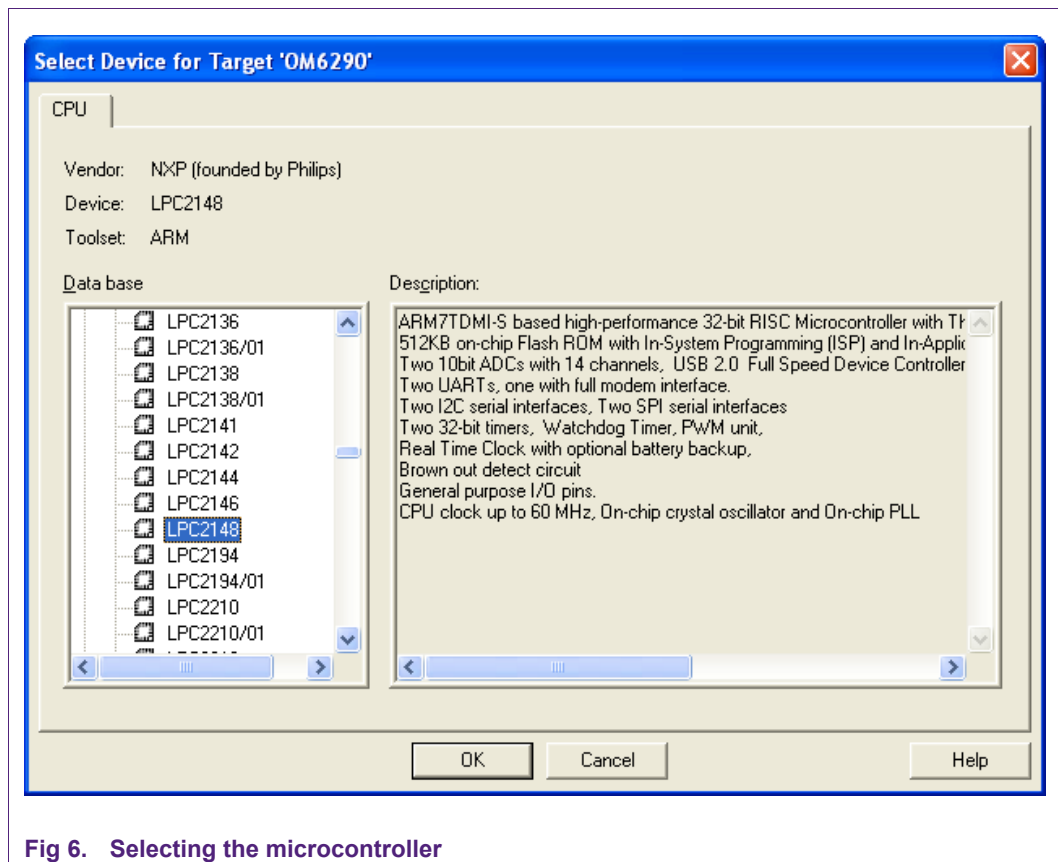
Select Device for Target 'OM6290'

CPU

Vendor: NXP (founded by Philips)
Device: LPC2148
Toolset: ARM

Data base

LPC2136
LPC2136/01
LPC2138
LPC2138/01
LPC2141
LPC2142
LPC2144
LPC2146
LPC2148
LPC2194
LPC2194/01
LPC2210
LPC2210/01
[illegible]

Description:

ARM7TDMI-S based high-performance 32-bit RISC Microcontroller with Th
512KB on-chip Flash ROM with In-System Programming (ISP) and In-Applic
Two 10bit ADCs with 14 channels, USB 2.0 Full Speed Device Controller
Two UARTs, one with full modem interface.
Two I2C serial interfaces, Two SPI serial interfaces
Two 32-bit timers, Watchdog Timer, PWM unit,
Real Time Clock with optional battery backup,
Brown out detect circuit
General purpose I/O pins.
CPU clock up to 60 MHz, On-chip crystal oscillator and On-chip PLL

OK Cancel Help

Fig 6. Selecting the microcontroller